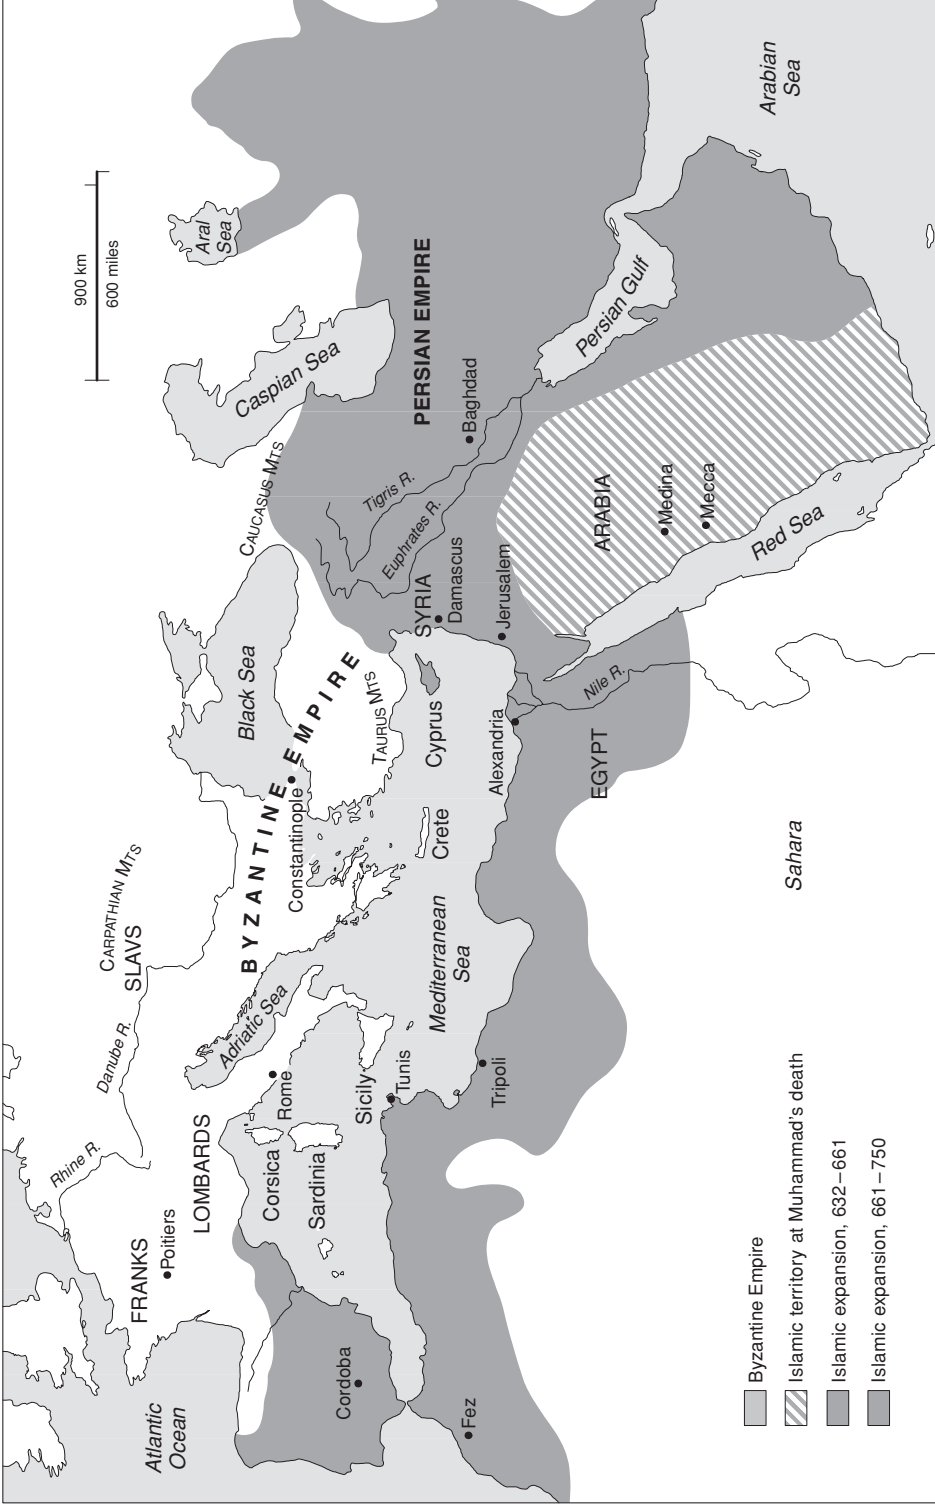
Byzantine Empire
Islamic territory at Muhammad's death
Islamic expansion, 632–661
Islamic expansion, 661–750

900 km
600 miles

Atlantic Ocean
Cordoba
Fez
FRANKS
Poitiers
LOMBARDS
Rhine R.
Corsica
Sardinia
Rome
Sicily
Tunis
Tripoli
Danube R.
SLAVS
CARPATHIAN MTS
Adriatic Sea
BYZANTINE EMPIRE
Mediterranean Sea
Constantinople
Crete
Black Sea
TAURUS MTS
Cyprus
Alexandria
EGYPT
Sahara
Nile R.
SYRIA
Damascus
Jerusalem
CAUCASUS MTS
Euphrates R.
Tigris R.
ARABIA
Medina
Mecca
Red Sea
Baghdad
PERSIAN EMPIRE
Caspian Sea
Aral Sea
Persian Gulf
Arabian Sea